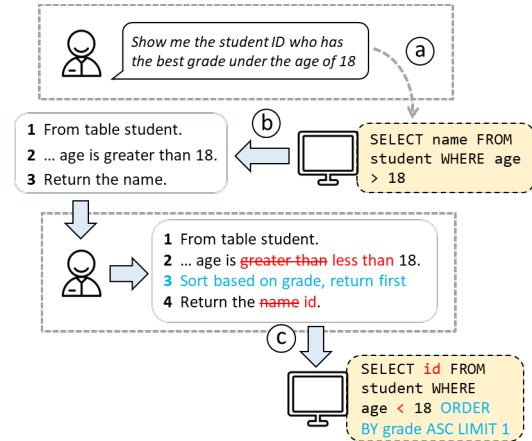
Show me the student ID who has the best grade under the age of 18

a

SELECT name FROM student WHERE age > 18

b

1 From table student.
2 ... age is greater than 18.
3 Return the name.

1 From table student.
2 ... age is ~~greater than~~ less than 18.
3 Sort based on grade, return first
4 Return the ~~name~~ id.

c

SELECT id FROM student WHERE age < 18 ORDER BY grade ASC LIMIT 1